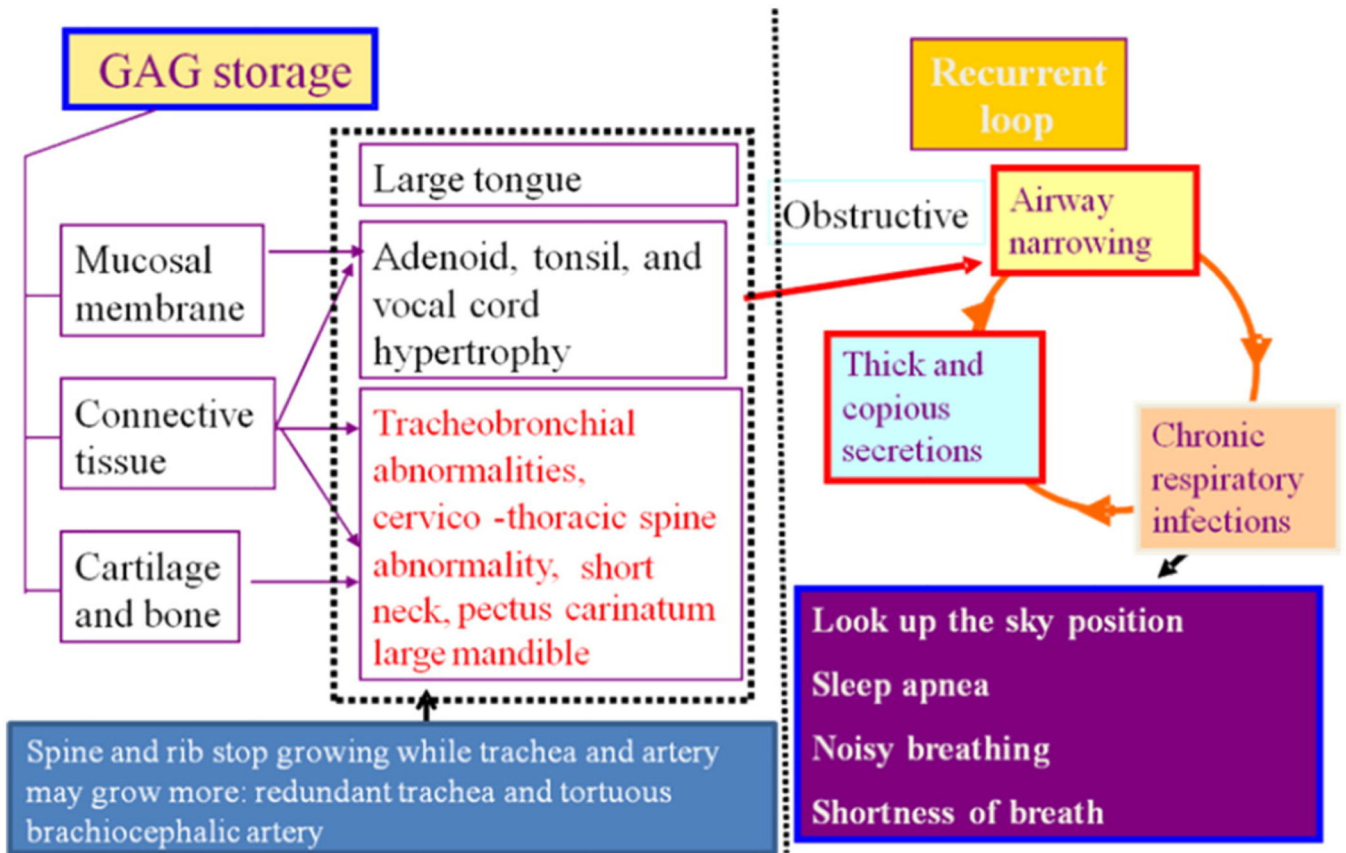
GAG storage

Mucosal membrane

Connective tissue

Cartilage and bone

Large tongue

Adenoid, tonsil, and vocal cord hypertrophy

Tracheobronchial abnormalities, cervico -thoracic spine abnormality, short neck, pectus carinatum large mandible

Spine and rib stop growing while trachea and artery may grow more: redundant trachea and tortuous brachiocephalic artery

Recurrent loop

Obstructive

Airway narrowing

Thick and copious secretions

Chronic respiratory infections

Look up the sky position

Sleep apnea

Noisy breathing

Shortness of breath